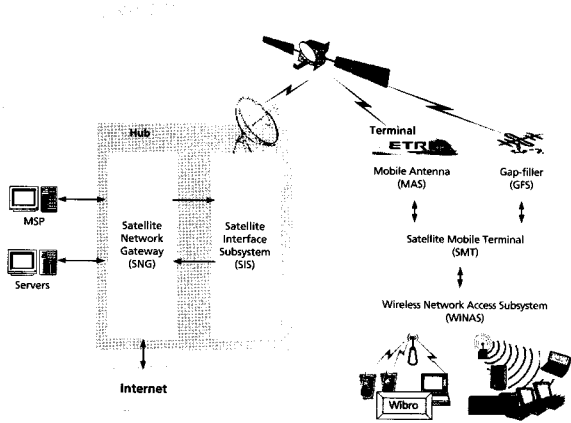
Hub

MSP

Servers

Satellite Network Gateway (SNG)

Satellite Interface Subsystem (SIS)

Internet

Terminal

ETRI

Mobile Antenna (MAS)

Gap-filler (GFS)

Satellite Mobile Terminal (SMT)

Wireless Network Access Subsystem (WINAS)

Wibro